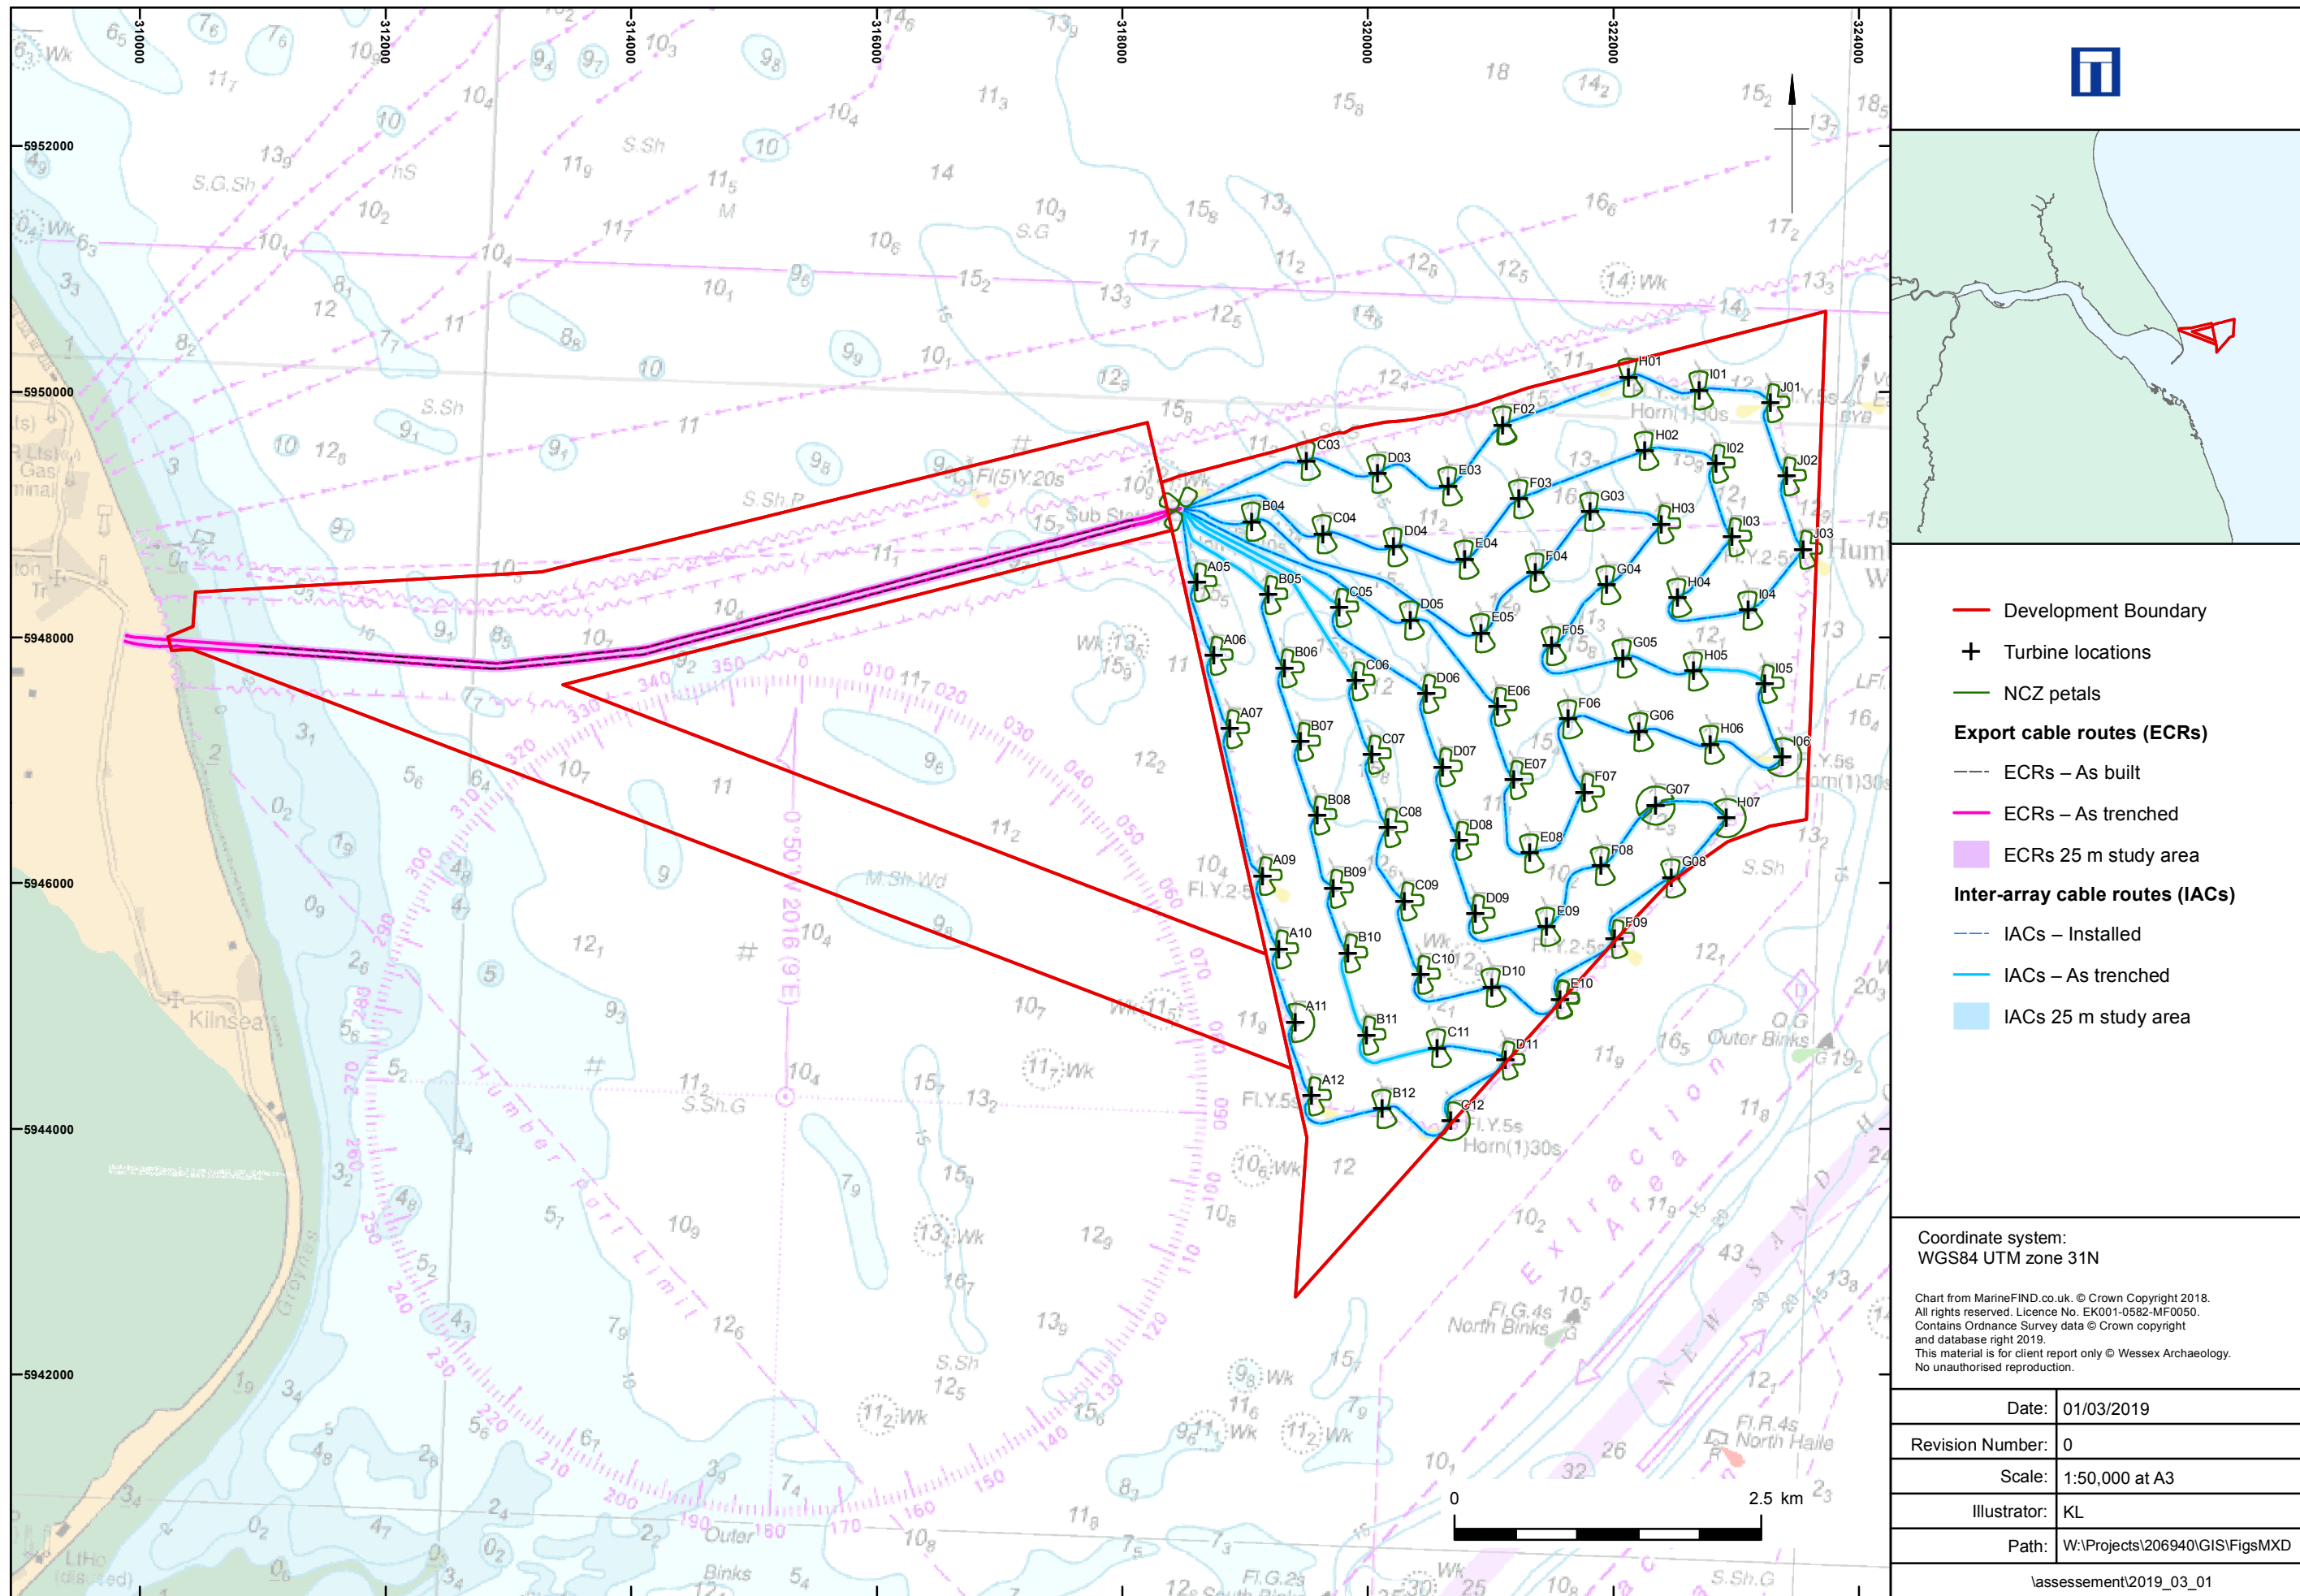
310000
312000
314000
316000
318000
320000
322000
324000

5952000
5950000
5948000
5946000
5944000
5942000

H01 I01 J01 F02 H02 I02 J02 C03 D03 E03 F03 G03 H03 I03 J03 B04 C04 D04 E04 F04 G04 H04 I04 A05 B05 C05 D05 E05 F05 G05 H05 I05 A06 B06 C06 D06 E06 F06 G06 H06 I06 A07 B07 C07 D07 E07 F07 G07 H07 B08 C08 D08 E08 F08 G08 A09 B09 C09 D09 E09 F09 A10 B10 C10 D10 E10 A11 B11 C11 D11 A12 B12 C12

Sub Sta

Kilnsea

Humber Port Limit

Extraction Area

Outer Binks

North Binks

North Haile

0 2.5 km

Development Boundary
Turbine locations
NCZ petals
Export cable routes (ECRs)
ECRs – As built
ECRs – As trenched
ECRs 25 m study area
Inter-array cable routes (IACs)
IACs – Installed
IACs – As trenched
IACs 25 m study area

Coordinate system:
WGS84 UTM zone 31N

Chart from MarineFIND.co.uk. © Crown Copyright 2018. All rights reserved. Licence No. EK001-0582-MF0050. Contains Ordnance Survey data © Crown copyright and database right 2019.
This material is for client report only © Wessex Archaeology.
No unauthorised reproduction.

| Date: | 01/03/2019 |
|---|---|
| Revision Number: | 0 |
| Scale: | 1:50,000 at A3 |
| Illustrator: | KL |
| Path: | W:\Projects\206940\GIS\FigsMXD\assessement\2019_03_01 |